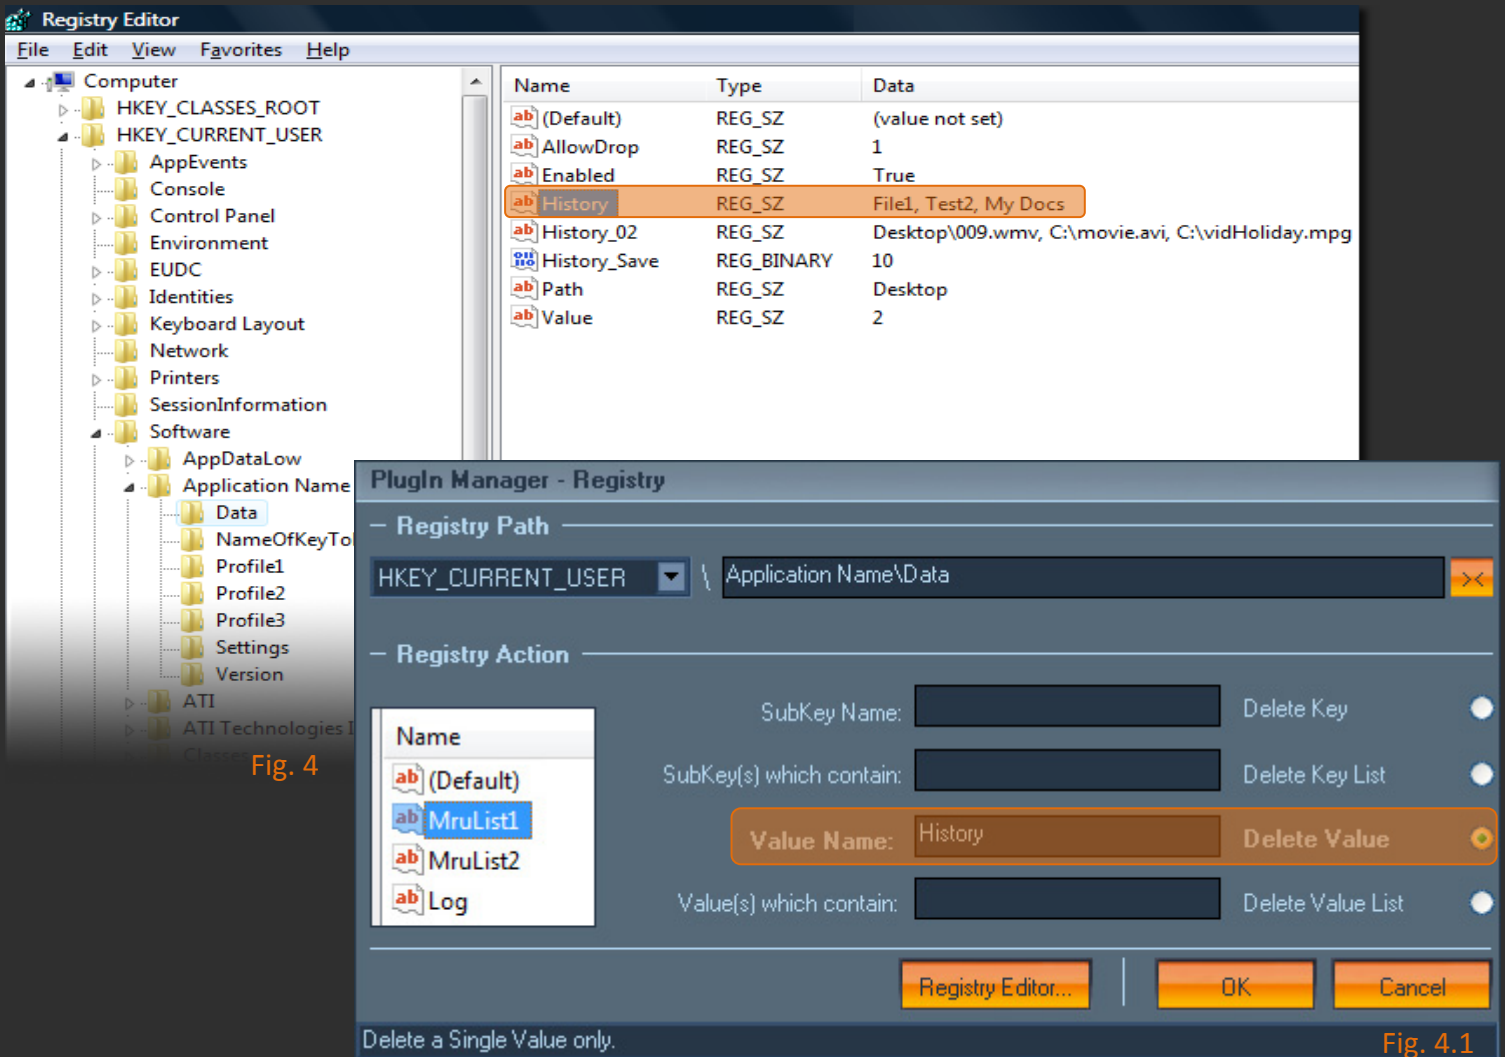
Registry Editor

File Edit View Favorites Help

Computer
HKEY_CLASSES_ROOT
HKEY_CURRENT_USER
AppEvents
Console
Control Panel
Environment
EUDC
Identities
Keyboard Layout
Network
Printers
SessionInformation
Software
AppDataLow
Application Name
Data
NameOfKeyTo
Profile1
Profile2
Profile3
Settings
Version
ATI
ATI Technologies I

| Name | Type | Data |
|---|---|---|
| (Default) | REG_SZ | (value not set) |
| AllowDrop | REG_SZ | 1 |
| Enabled | REG_SZ | True |
| History | REG_SZ | File1, Test2, My Docs |
| History_02 | REG_SZ | Desktop\009.wmv, C:\movie.avi, C:\vidHoliday.mpg |
| History_Save | REG_BINARY | 10 |
| Path | REG_SZ | Desktop |
| Value | REG_SZ | 2 |

Fig. 4

PlugIn Manager - Registry

Registry Path

HKEY_CURRENT_USER \ Application Name\Data

Registry Action

Name
(Default)
MruList1
MruList2
Log

SubKey Name: Delete Key
SubKey(s) which contain: Delete Key List
Value Name: History Delete Value
Value(s) which contain: Delete Value List

Registry Editor... OK Cancel

Delete a Single Value only.

Fig. 4.1